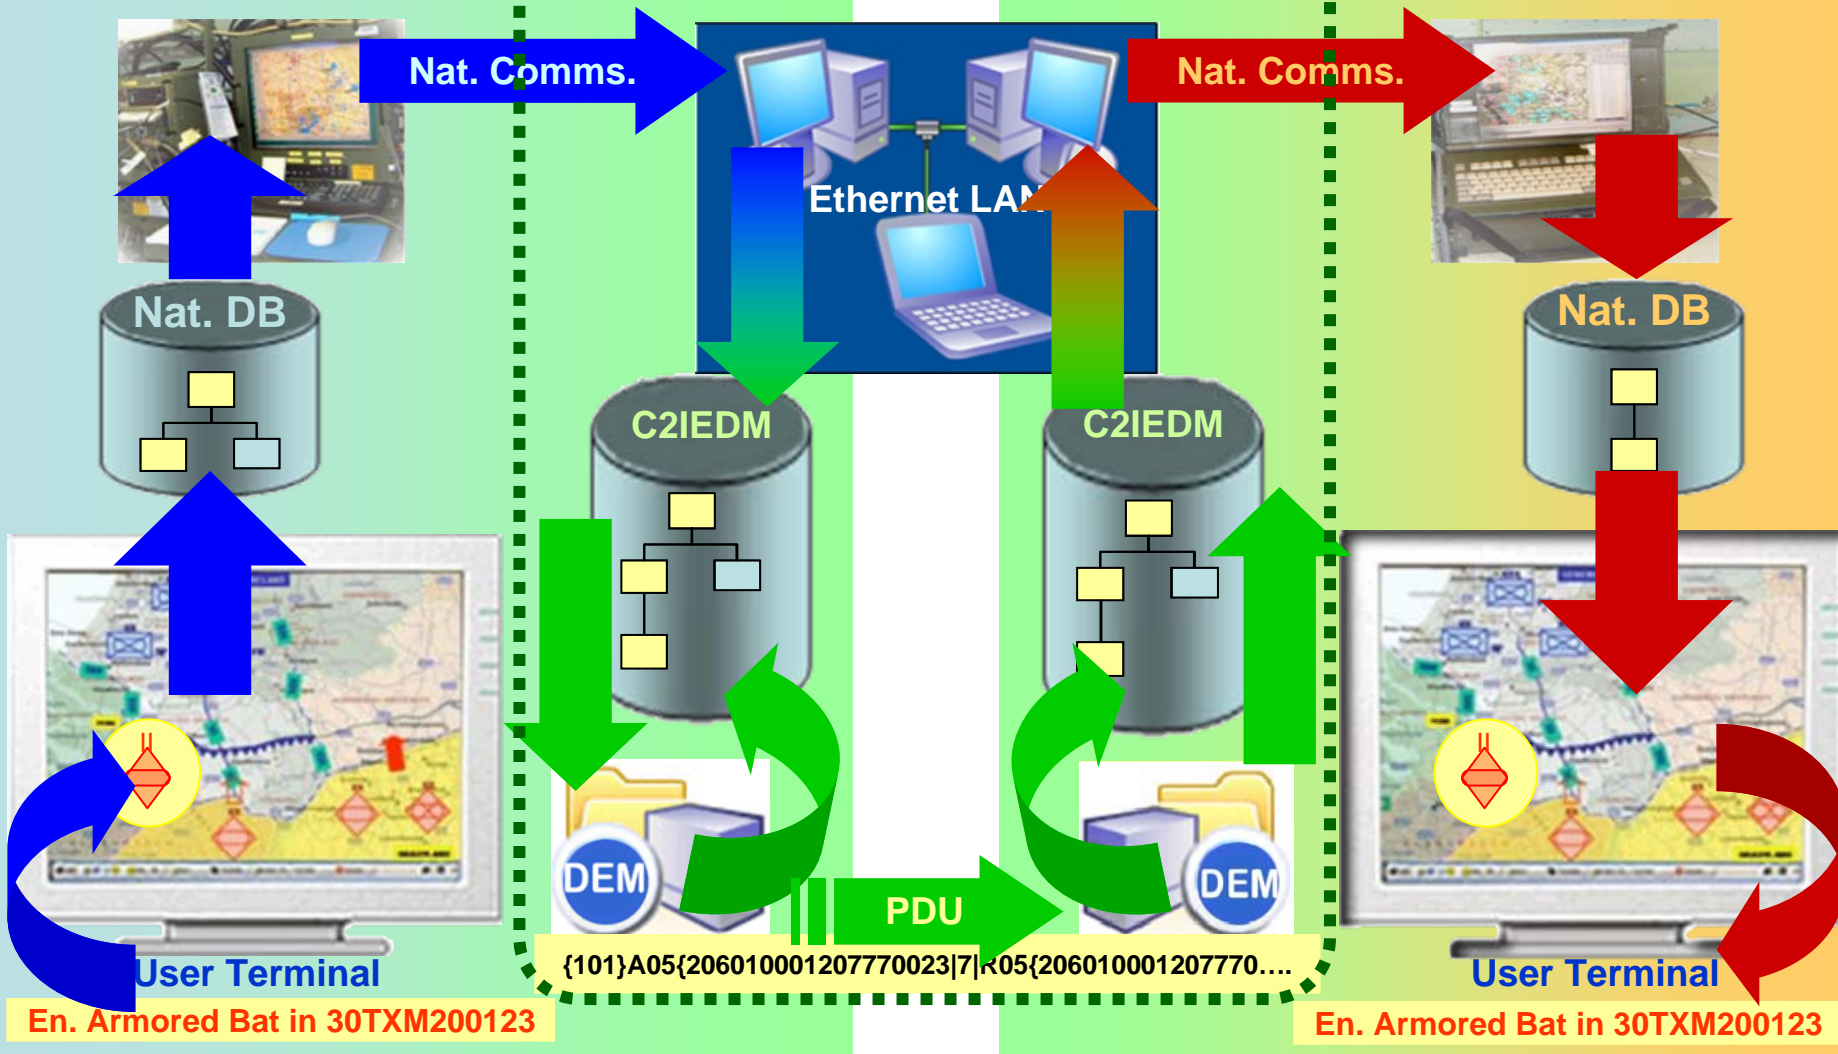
Nat. Comms.

Nat. Comms.

Ethernet LAN

Nat. DB

Nat. DB

C2IEDM

C2IEDM

DEM

DEM

PDU

{101}A05{206010001207770023|7|R05{206010001207770….

User Terminal

User Terminal

En. Armored Bat in 30TXM200123

En. Armored Bat in 30TXM200123